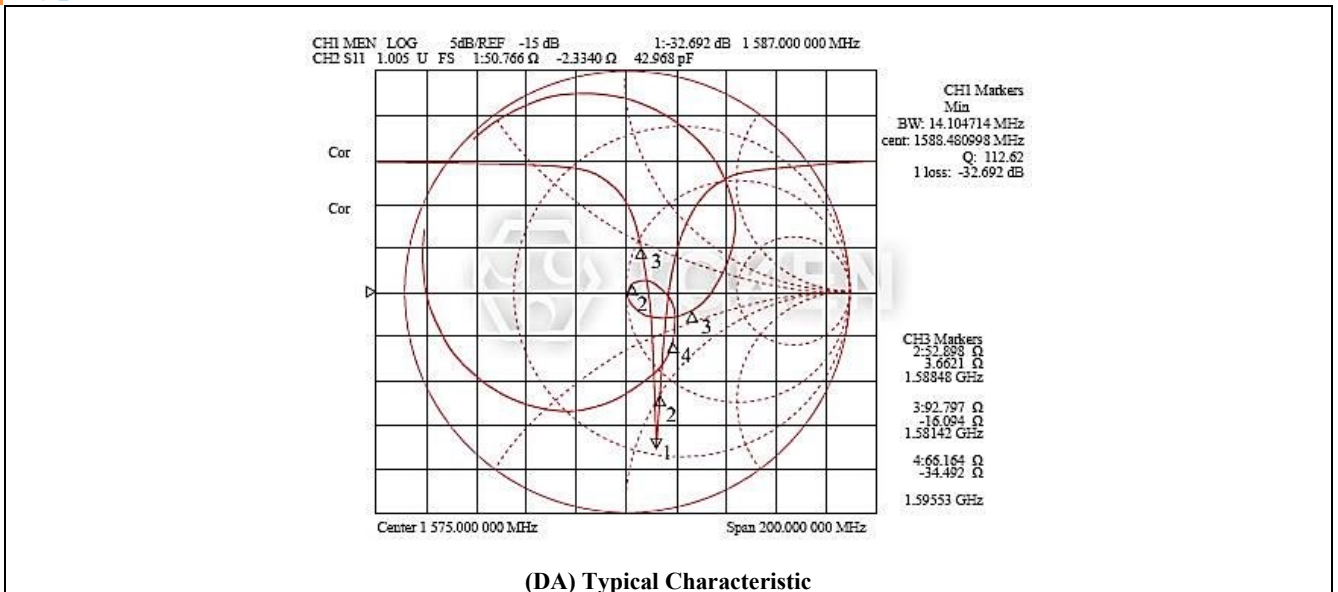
CH1 MEN LOG 5dB/REF -15 dB 1:-32.692 dB 1 587.000 000 MHz
CH2 S11 1.005 U FS 1:50.766 Ω -2.3340 Ω 42.968 pF

CH1 Markers
Min
BW: 14.104714 MHz
cent: 1588.480998 MHz
Q: 112.62
1 loss: -32.692 dB

Cor

Cor

3

2

3

4

2

1

CH3 Markers
2:52.898 Ω
3.6621 Ω
1.58848 GHz

3:92.797 Ω
-16.094 Ω
1.58142 GHz

4:66.164 Ω
-34.492 Ω

1.59553 GHz

Center 1 575.000 000 MHz Span 200.000 000 MHz

(DA) Typical Characteristic